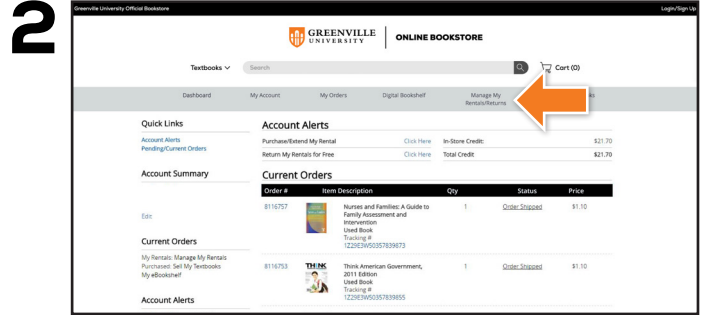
2

Greenville University Official Bookstore

Login/Sign Up

GREENVILLE UNIVERSITY | ONLINE BOOKSTORE

Textbooks

Search

Cart (0)

Dashboard | My Account | My Orders | Digital Bookshelf | Manage My Rentals/Returns | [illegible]ks

Quick Links

Account Alerts
Pending/Current Orders

Account Summary

Edit

Current Orders

My Rentals: Manage My Rentals
Purchased: Sell My Textbooks
My eBookshelf

Account Alerts

Account Alerts

| Purchase/Extend My Rental | Click Here | In-Store Credit: | \$21.70 |
|---|---|---|---|
| Return My Rentals for Free | Click Here | Total Credit | \$21.70 |

Current Orders

| Order # | Item Description | Qty | Status | Price |
|---|---|---|---|---|
| 8116757 | Nurses and Families: A Guide to Family Assessment and Intervention Used Book Tracking # 1Z29E3W50357839873 | 1 | Order Shipped | \$1.10 |
| 8116753 | THINK Think American Government, 2011 Edition Used Book Tracking # 1Z29E3W50357839855 | 1 | Order Shipped | \$1.10 |